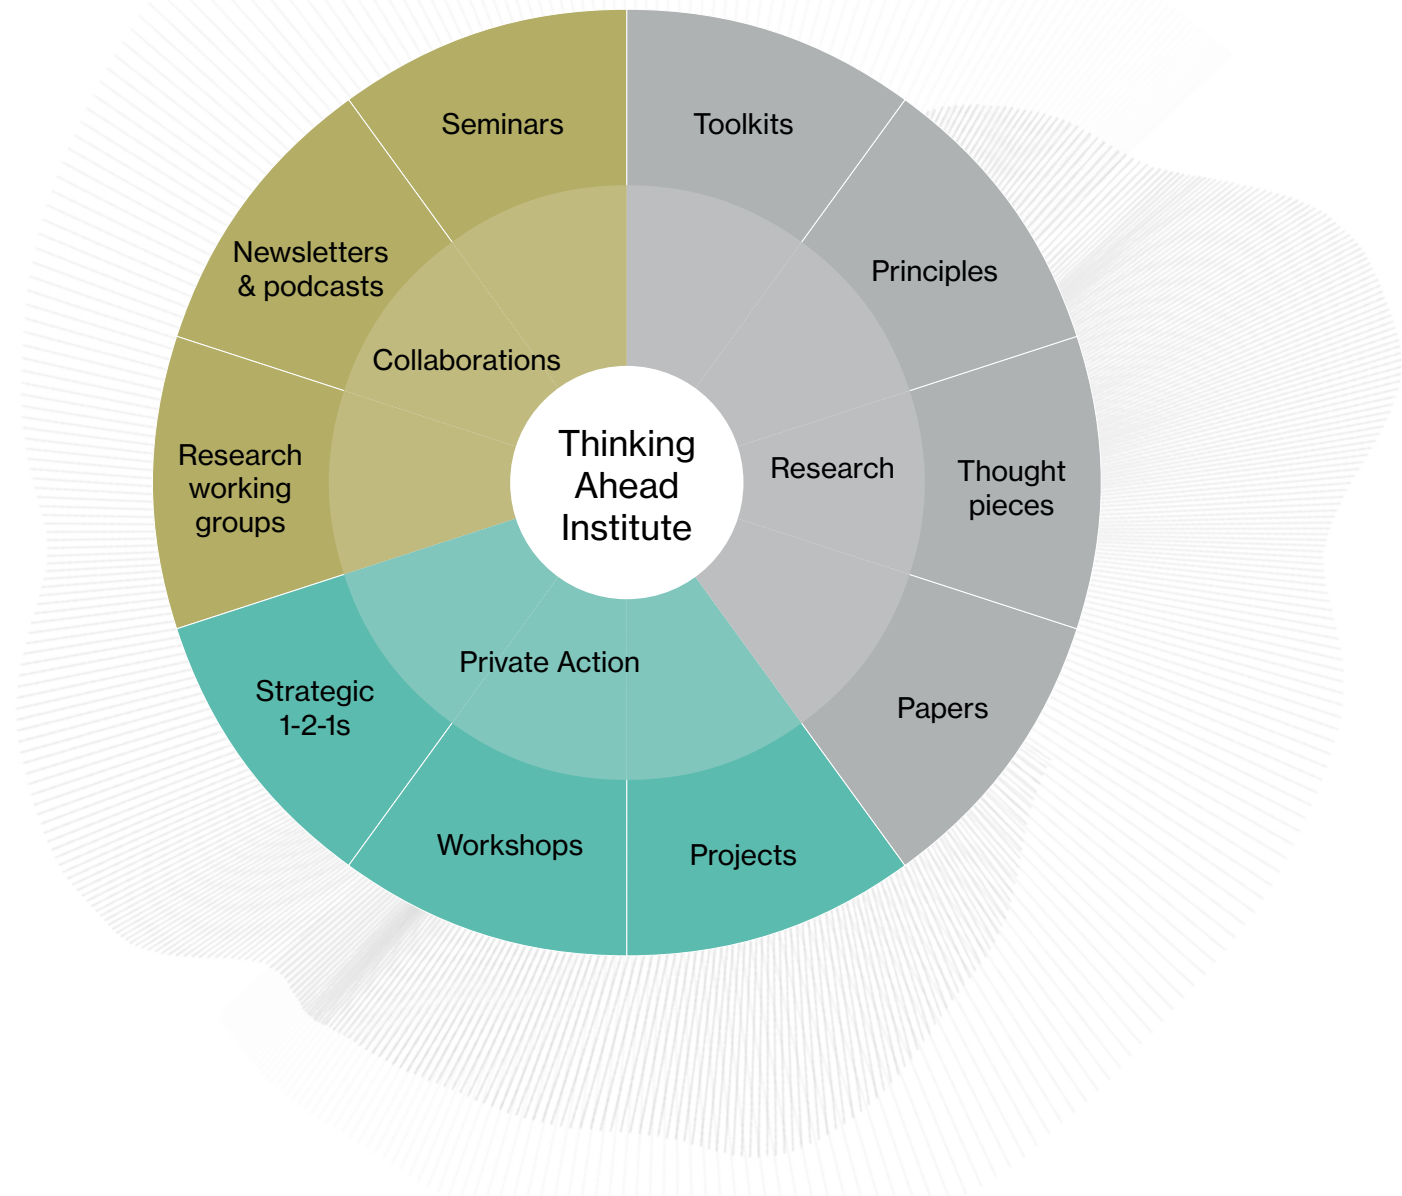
Thinking Ahead Institute

Research

Toolkits

Principles

Thought pieces

Papers

Private Action

Projects

Workshops

Strategic 1-2-1s

Collaborations

Research working groups

Newsletters & podcasts

Seminars